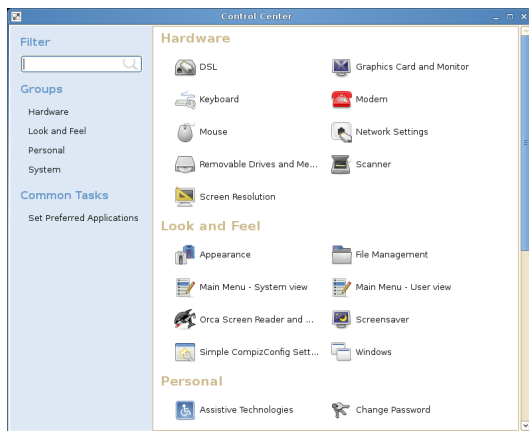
Control Center

Filter

Groups

Hardware

Look and Feel

Personal

System

Common Tasks

Set Preferred Applications

Hardware

DSL

Graphics Card and Monitor

Keyboard

Modem

Mouse

Network Settings

Removable Drives and Me...

Scanner

Screen Resolution

Look and Feel

Appearance

File Management

Main Menu - System view

Main Menu - User view

Orca Screen Reader and ...

Screensaver

Simple CompizConfig Sett...

Windows

Personal

Assistive Technologies

Change Password